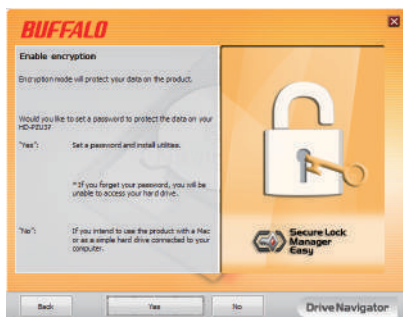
BUFFALO

Enable encryption

Encryption mode will protect your data on the product.

Would you like to set a password to protect the data on your HD-PZU3?

"Yes": Set a password and install utilities.

* If you forget your password, you will be unable to access your hard drive.

"No": If you intend to use the product with a Mac or as a simple hard drive connected to your computer.

Secure Lock Manager Easy

Back

Yes

No

DriveNavigator